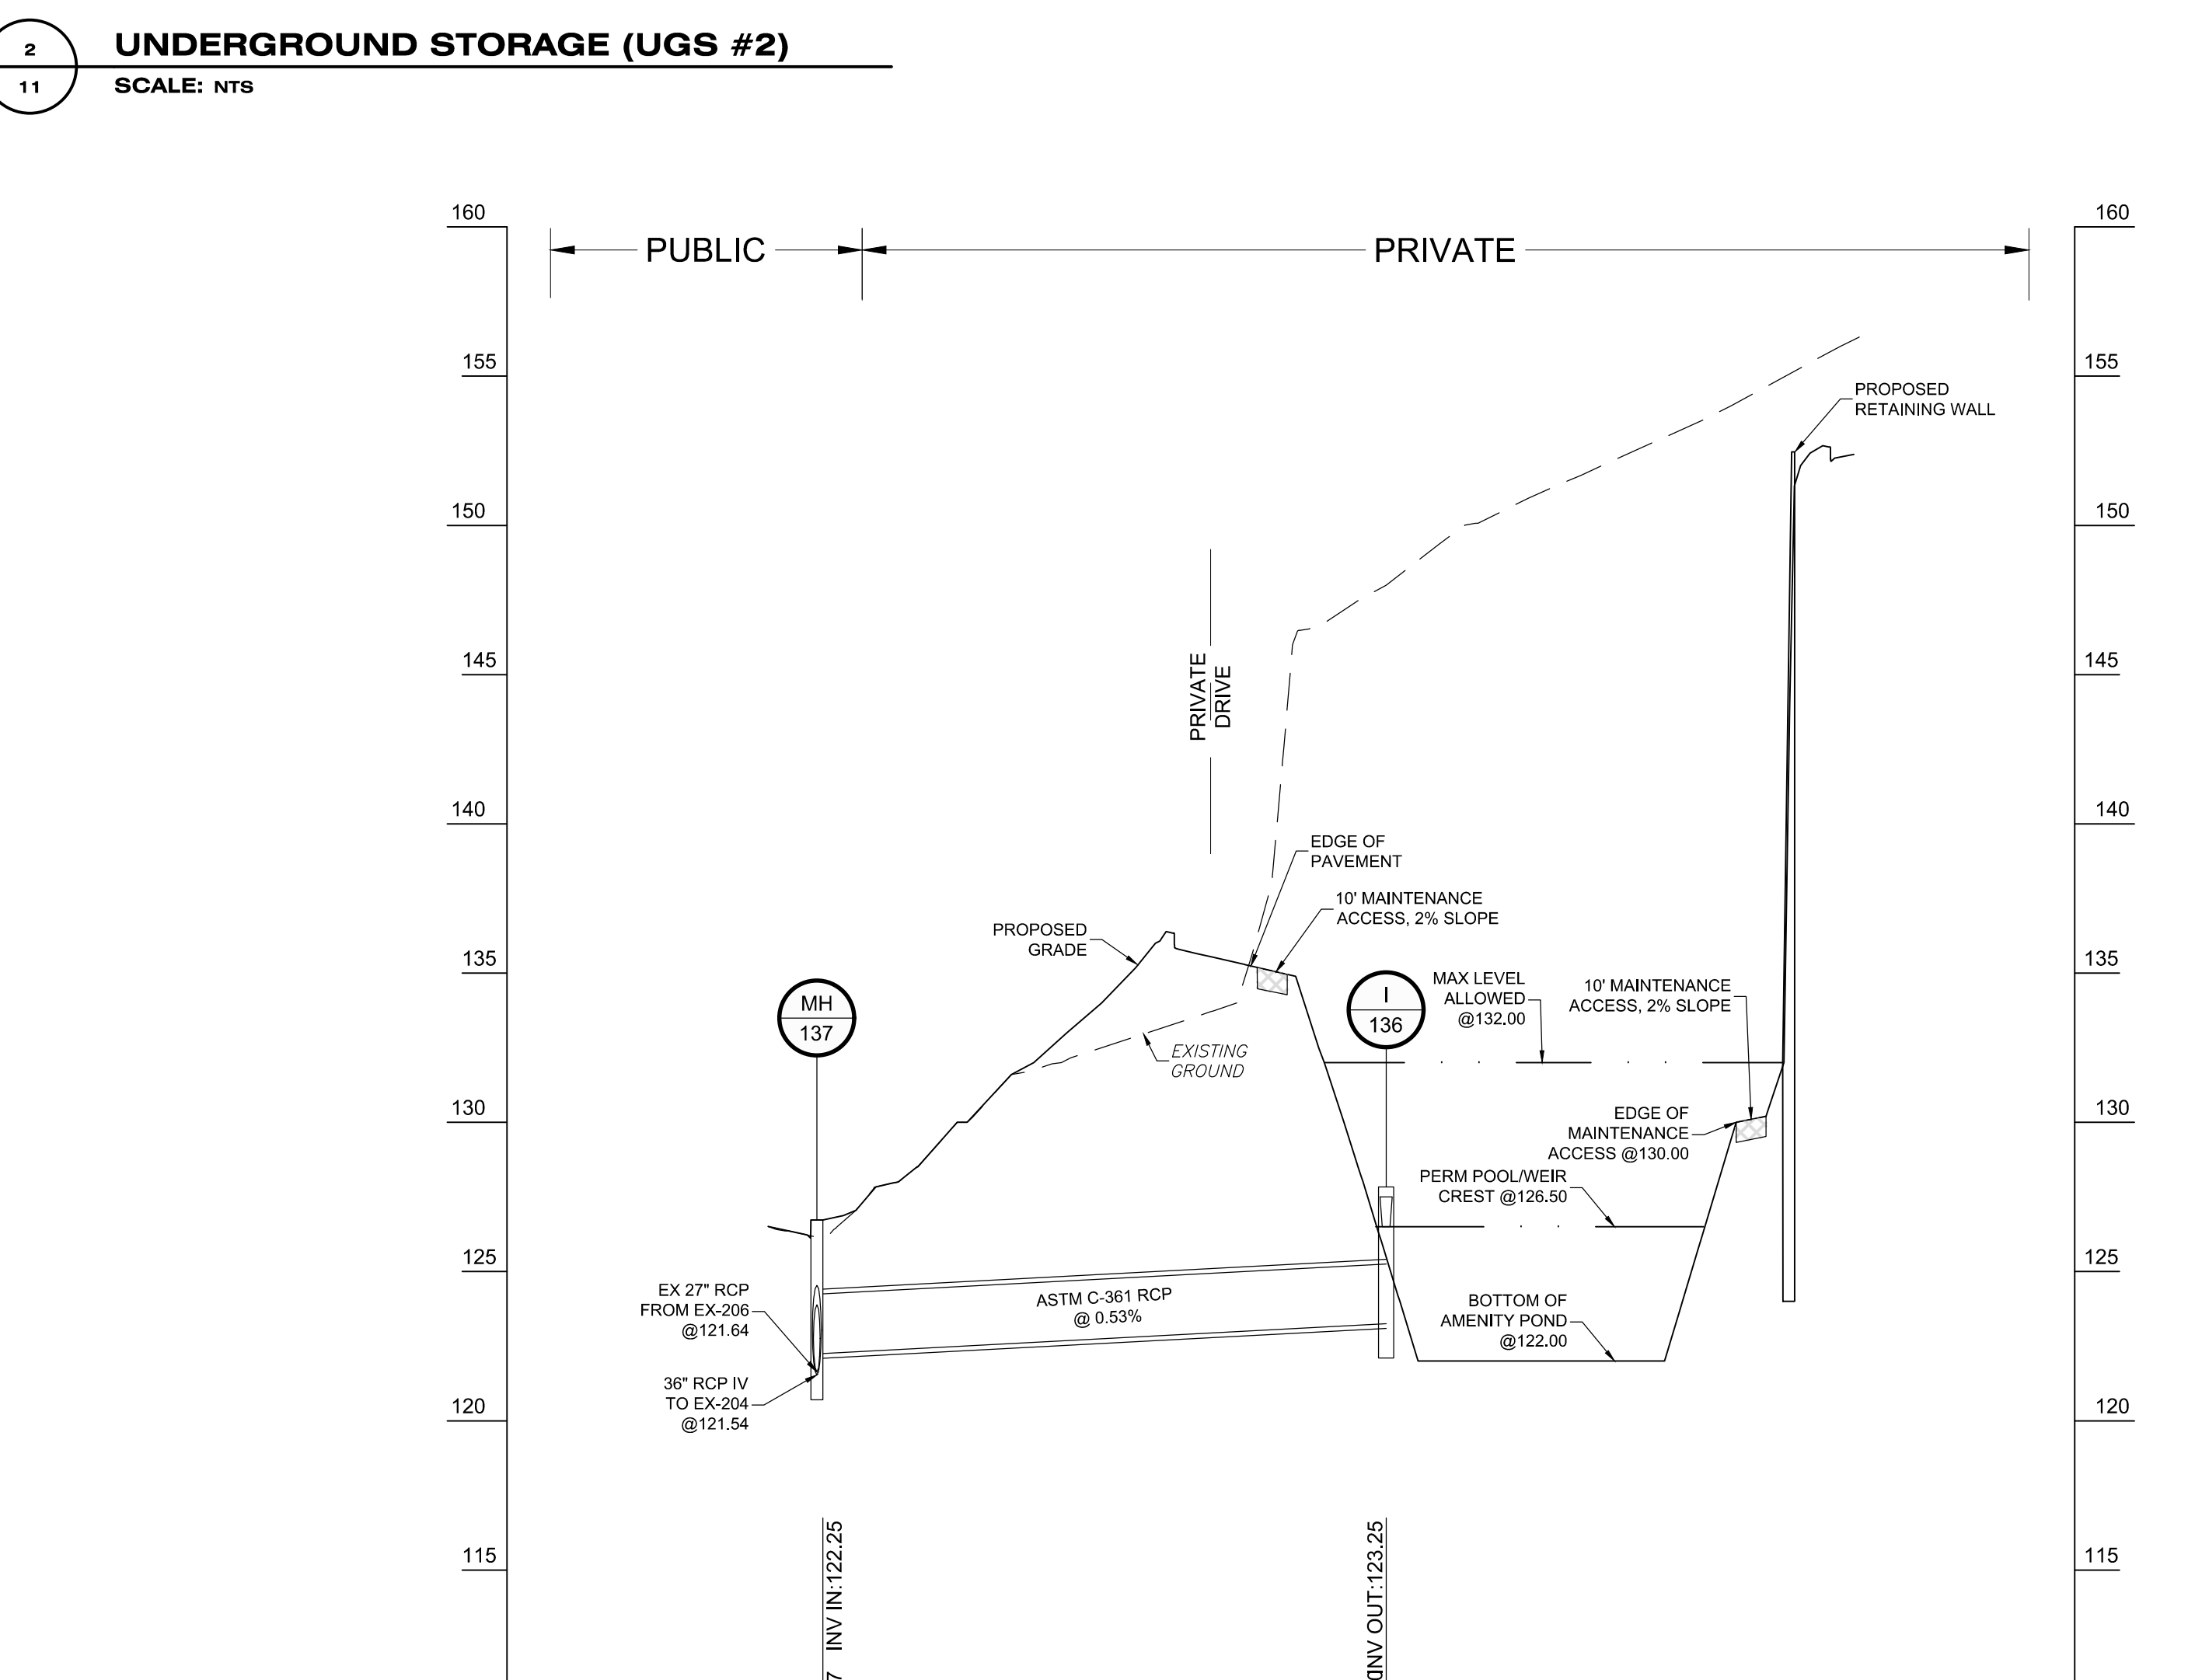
2
11
UNDERGROUND STORAGE (UGS #2)
SCALE: NTS

160
155
150
145
140
135
130
125
120
115

160
155
150
145
140
135
130
125
120
115

PUBLIC
PRIVATE

PROPOSED RETAINING WALL

PRIVATE DRIVE

EDGE OF PAVEMENT

10' MAINTENANCE ACCESS, 2% SLOPE

PROPOSED GRADE

MH
137

I
136

MAX LEVEL ALLOWED @132.00

10' MAINTENANCE ACCESS, 2% SLOPE

EXISTING GROUND

EDGE OF MAINTENANCE ACCESS @130.00

PERM POOL/WEIR CREST @126.50

EX 27" RCP FROM EX-206 @121.64

ASTM C-361 RCP @ 0.53%

BOTTOM OF AMENITY POND @122.00

36" RCP IV TO EX-204 @121.54

7 INV IN:122.25

INV OUT:123.25